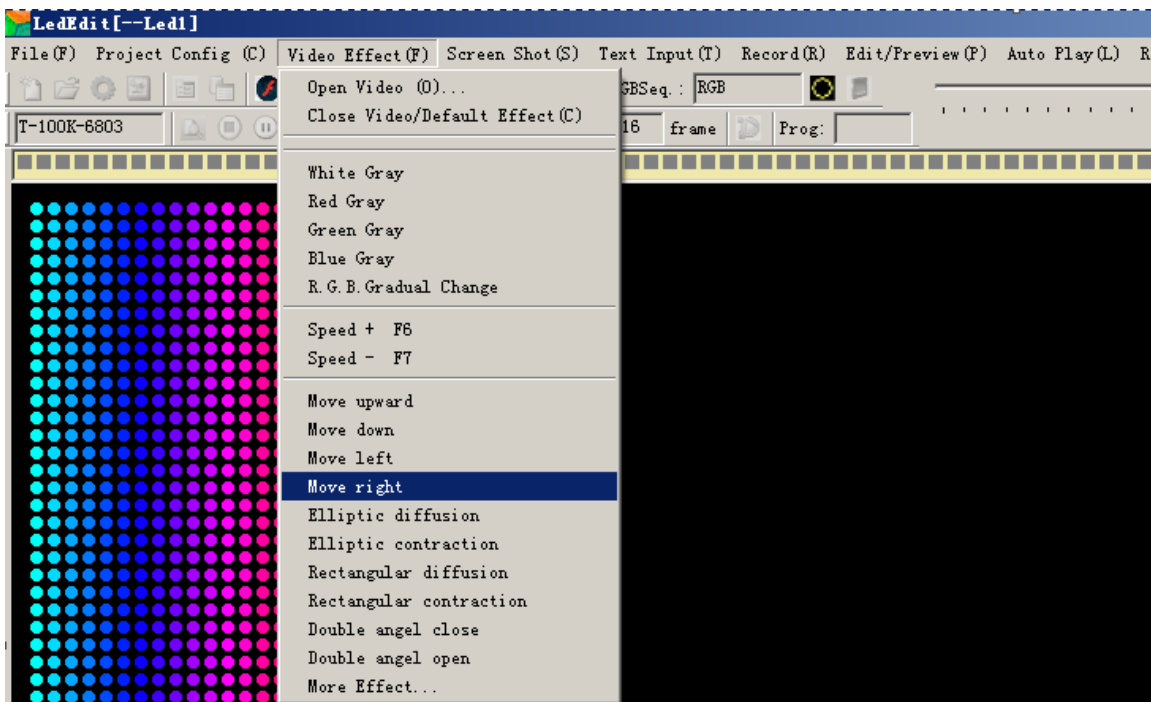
LedEdit[--Led1]

File(F) Project Config (C) Video Effect(F) Screen Shot(S) Text Input(T) Record(R) Edit/Preview(P) Auto Play(L) R

GBSeq.: RGB

T-100K-6803

16 frame Prog:

Open Video (O)...
Close Video/Default Effect(C)

White Gray
Red Gray
Green Gray
Blue Gray
R.G.B.Gradual Change

Speed + F6
Speed - F7

Move upward
Move down
Move left
Move right
Elliptic diffusion
Elliptic contraction
Rectangular diffusion
Rectangular contraction
Double angel close
Double angel open
More Effect...